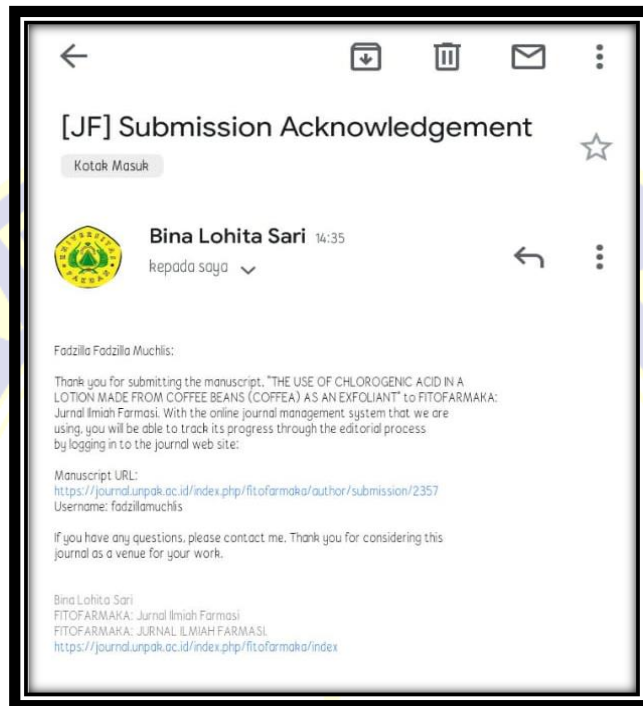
[JF] Submission Acknowledgement

Kotak Masuk

Bina Lohita Sari 14:35
kepada saya

Fadzilla Fadzilla Muchlis:

Thank you for submitting the manuscript, "THE USE OF CHLOROGENIC ACID IN A LOTION MADE FROM COFFEE BEANS (COFFEA) AS AN EXFOLIANT" to FITOFARMAKA: Jurnal Ilmiah Farmasi. With the online journal management system that we are using, you will be able to track its progress through the editorial process by logging in to the journal web site:

Manuscript URL:
https://journal.unpak.ac.id/index.php/fitofarmaka/author/submission/2357
Username: fadzillamuchlis

If you have any questions, please contact me. Thank you for considering this journal as a venue for your work.

Bina Lohita Sari
FITOFARMAKA: Jurnal Ilmiah Farmasi
FITOFARMAKA: JURNAL ILMIAH FARMASI
https://journal.unpak.ac.id/index.php/fitofarmaka/index